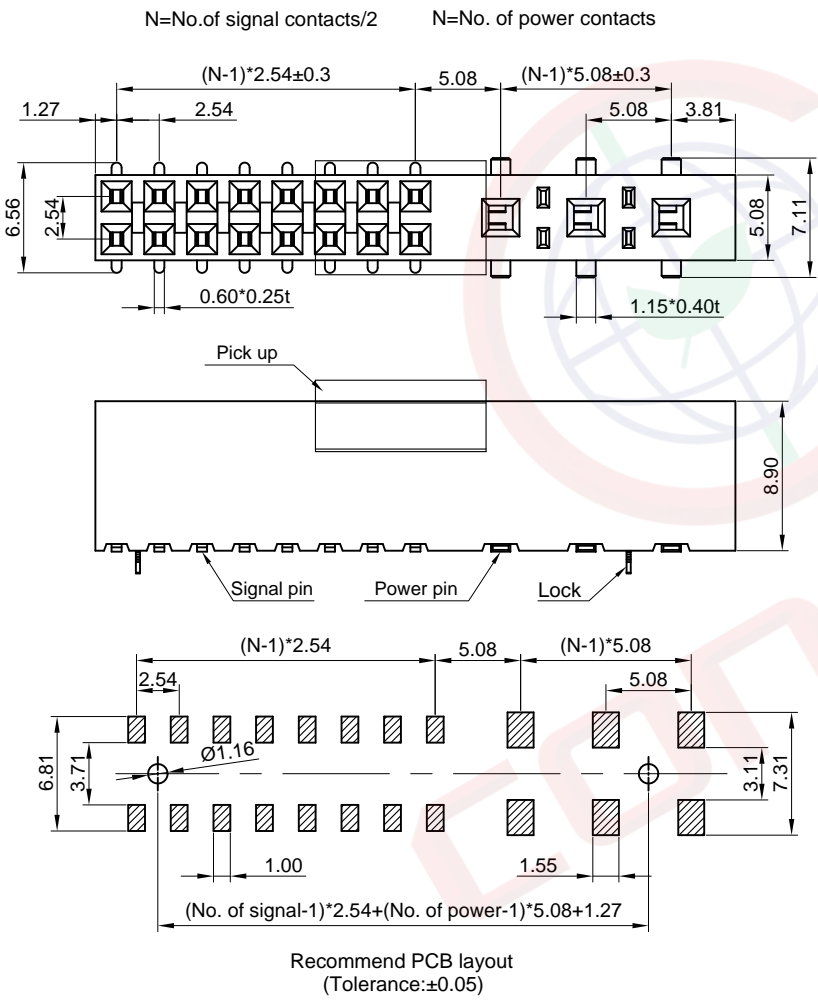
N=No.of signal contacts/2 N=No. of power contacts

(N-1)*2.54±0.3
5.08
(N-1)*5.08±0.3
1.27
2.54
5.08
3.81
6.56
2.54
5.08
7.11
0.60*0.25t
1.15*0.40t

Pick up
8.90
Signal pin
Power pin
Lock

(N-1)*2.54
5.08
(N-1)*5.08
2.54
5.08
Ø1.16
6.81
3.71
3.11
7.31
1.00
1.55
(No. of signal-1)*2.54+(No. of power-1)*5.08+1.27

Recommend PCB layout
(Tolerance:±0.05)